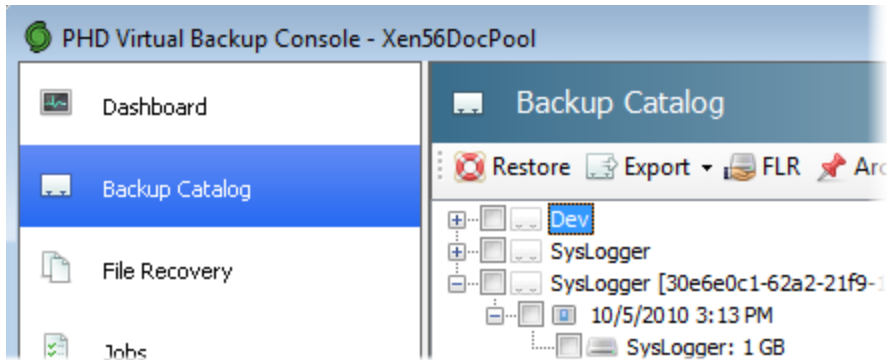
PHD Virtual Backup Console - Xen56DocPool

Dashboard

Backup Catalog

File Recovery

Jobs

Backup Catalog

Restore Export FLR Ar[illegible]

Dev
SysLogger
SysLogger [30e6e0c1-62a2-21f9-1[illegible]
10/5/2010 3:13 PM
SysLogger: 1 GB